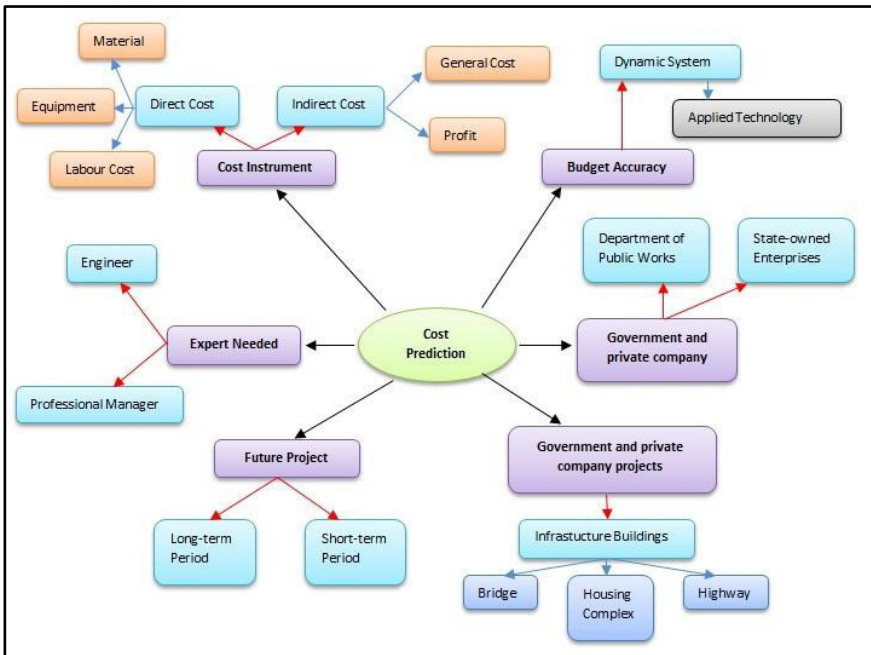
Material

Equipment

Direct Cost

Indirect Cost

General Cost

Profit

Labour Cost

Cost Instrument

Dynamic System

Applied Technology

Budget Accuracy

Department of Public Works

State-owned Enterprises

Engineer

Expert Needed

Cost Prediction

Government and private company

Professional Manager

Future Project

Government and private company projects

Long-term Period

Short-term Period

Infrastucture Buildings

Bridge

Housing Complex

Highway